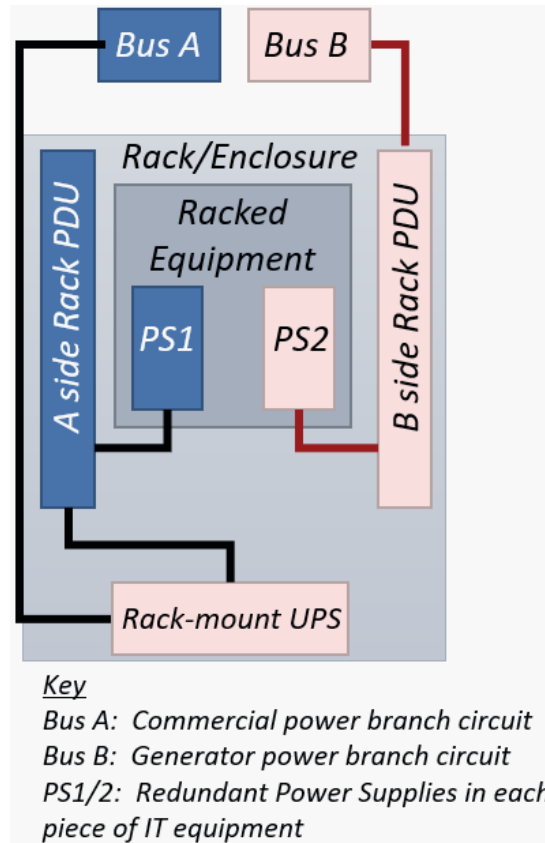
Bus A
Bus B
Rack/Enclosure
A side Rack PDU
Racked Equipment
PS1
PS2
B side Rack PDU
Rack-mount UPS

Key
Bus A: Commercial power branch circuit
Bus B: Generator power branch circuit
PS1/2: Redundant Power Supplies in each piece of IT equipment